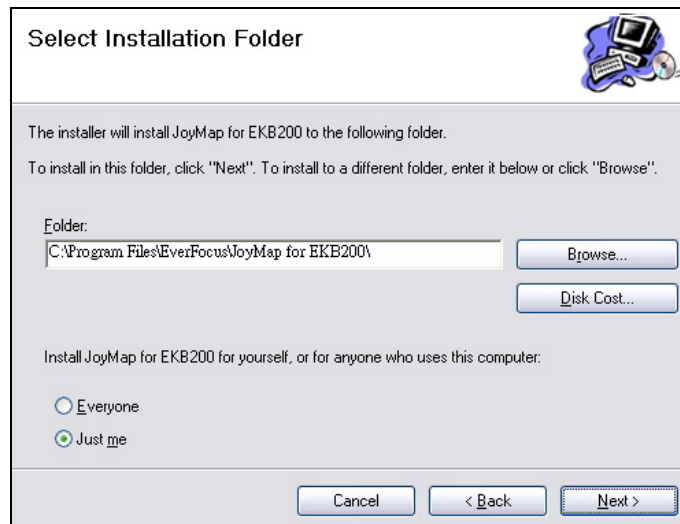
Select Installation Folder

The installer will install JoyMap for EKB200 to the following folder.

To install in this folder, click "Next". To install to a different folder, enter it below or click "Browse".

Folder:

C:\Program Files\EverFocus\JoyMap for EKB200\

Browse...

Disk Cost...

Install JoyMap for EKB200 for yourself, or for anyone who uses this computer:

Everyone

Just me

Cancel

< Back

Next >